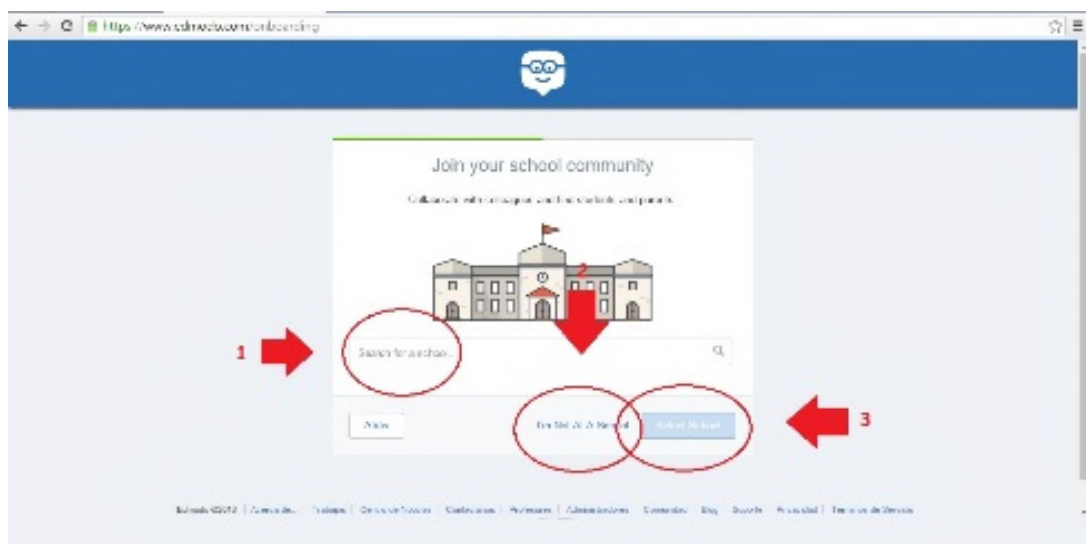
https://www.edmodo.com/onboarding

Join your school community

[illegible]

2

1

Search for a school

3

Atrás

I'm Not At A School

Select School

Edmodo ©2016 | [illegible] | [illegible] | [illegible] | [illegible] | Profesores | Administradores | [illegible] | Blog | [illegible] | Privacidad | Términos de Servicio